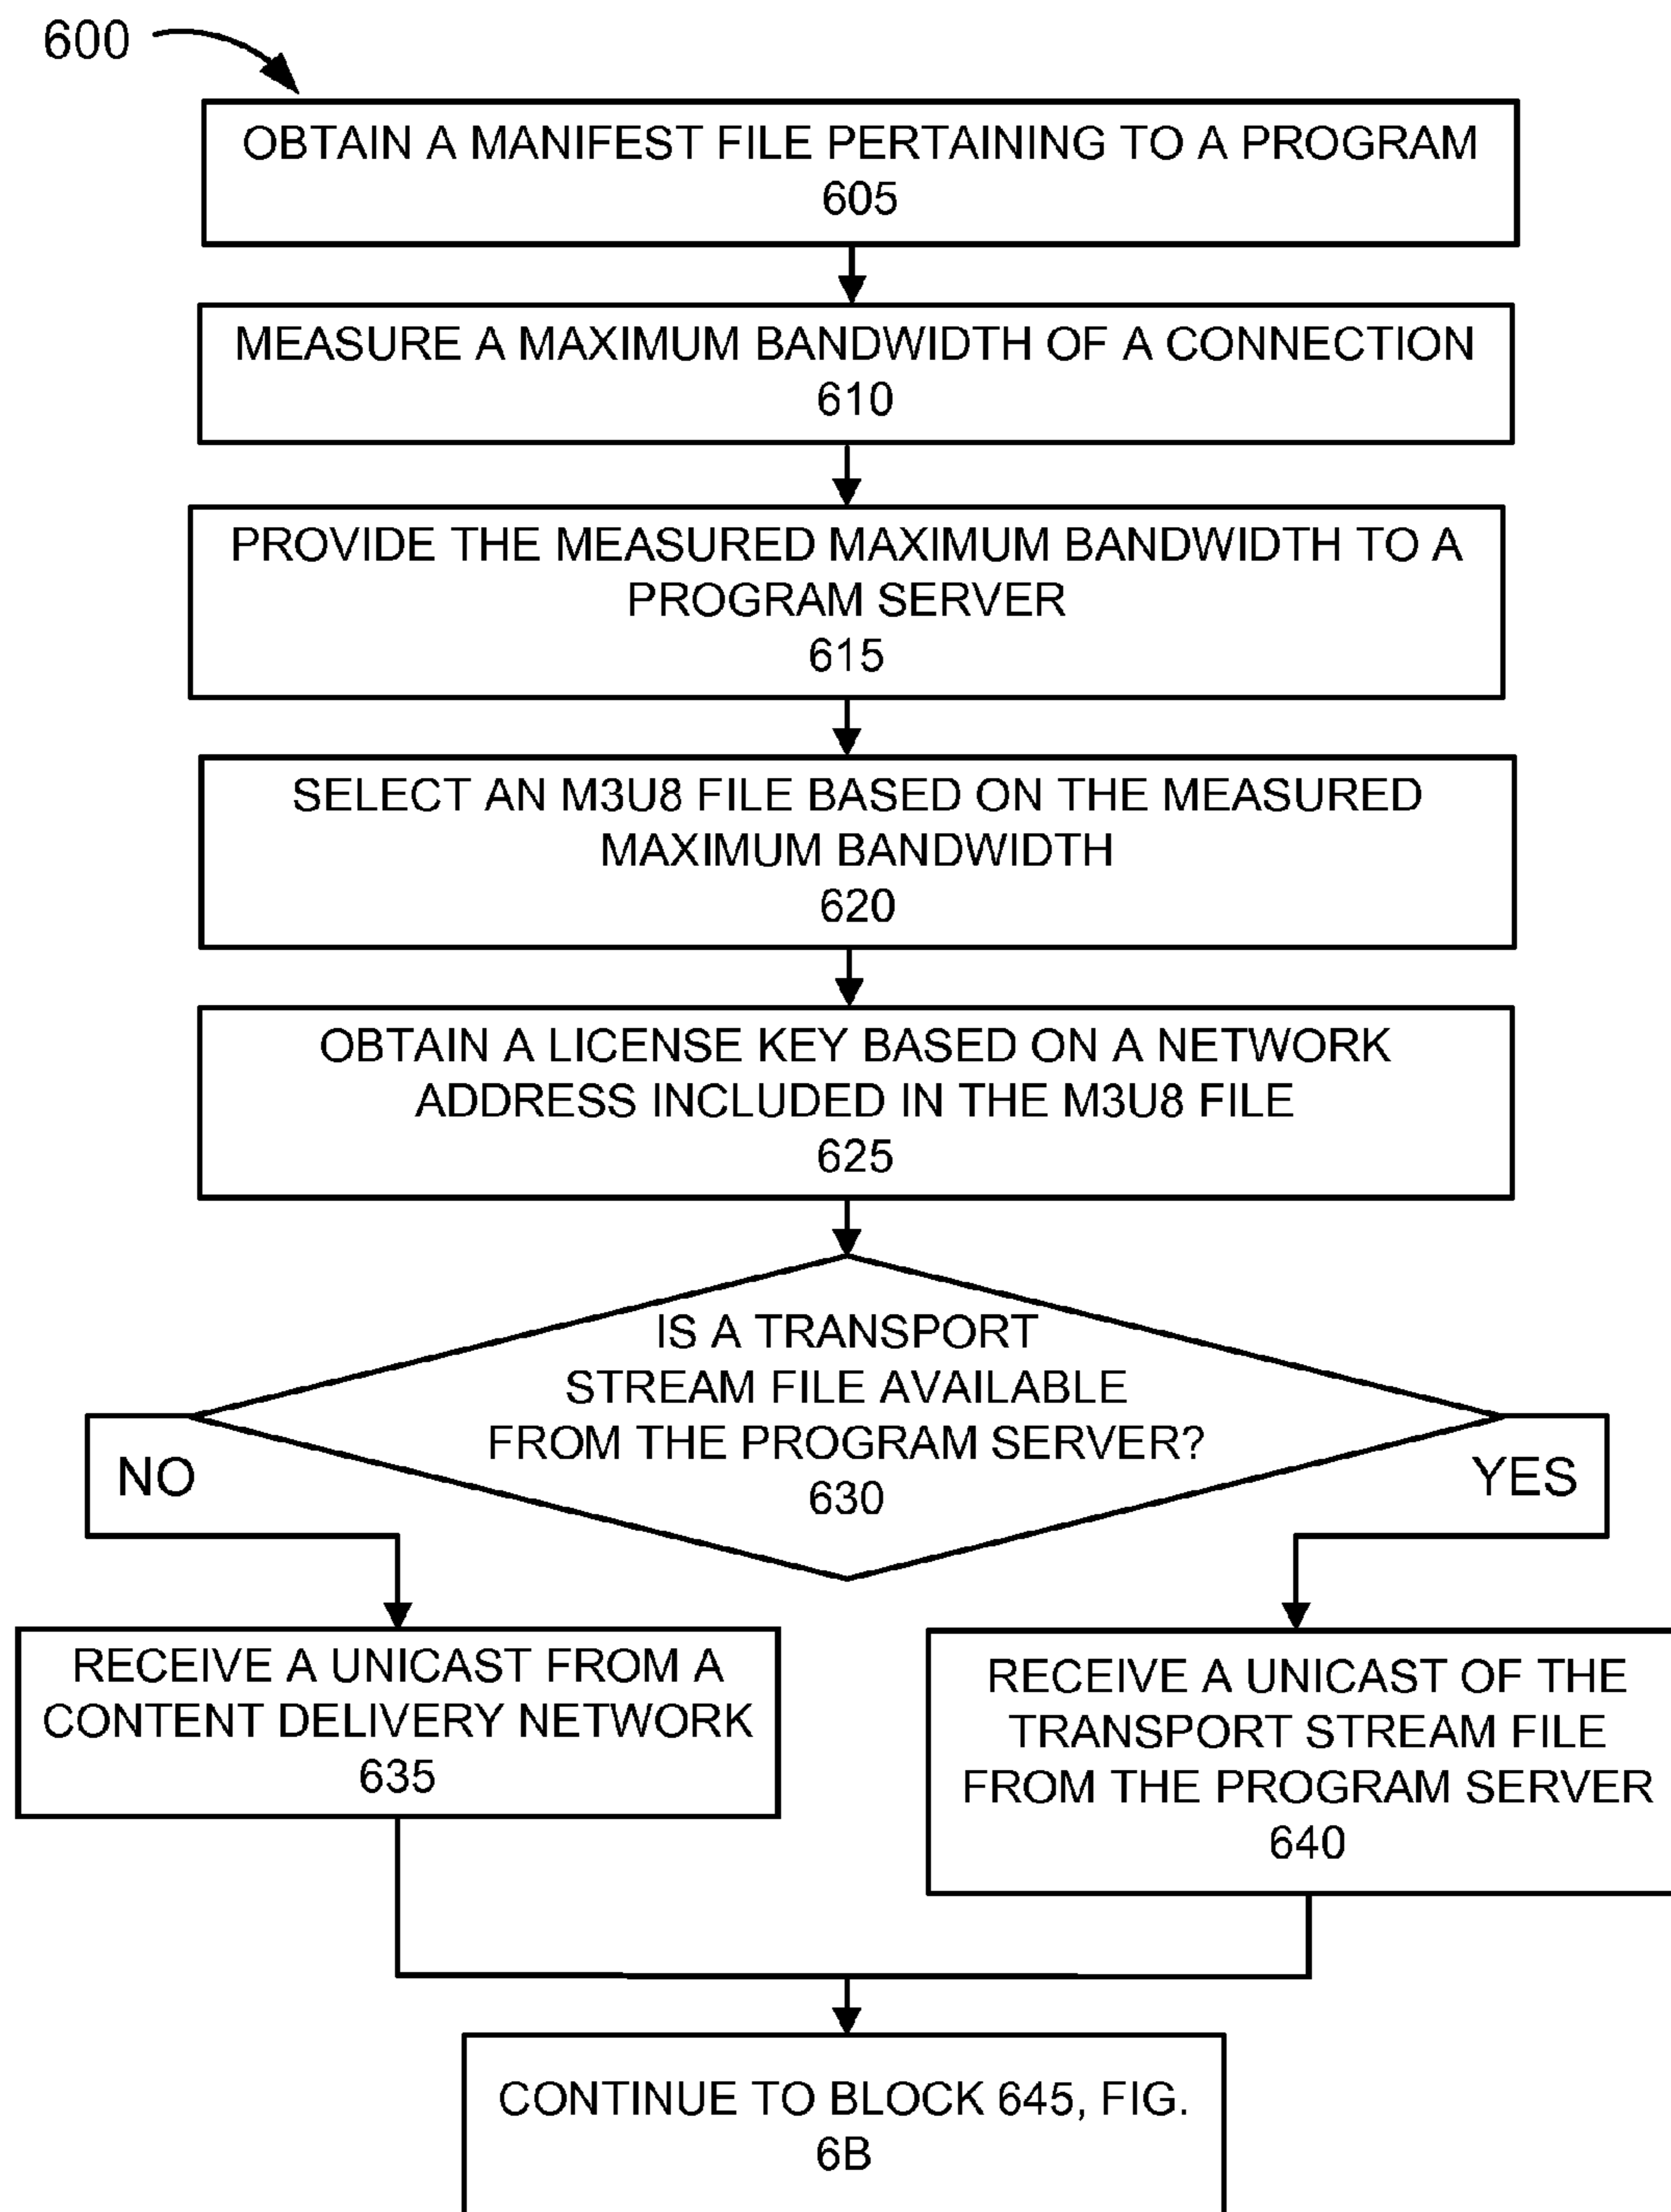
600

OBTAIN A MANIFEST FILE PERTAINING TO A PROGRAM
605

MEASURE A MAXIMUM BANDWIDTH OF A CONNECTION
610

PROVIDE THE MEASURED MAXIMUM BANDWIDTH TO A PROGRAM SERVER
615

SELECT AN M3U8 FILE BASED ON THE MEASURED MAXIMUM BANDWIDTH
620

OBTAIN A LICENSE KEY BASED ON A NETWORK ADDRESS INCLUDED IN THE M3U8 FILE
625

IS A TRANSPORT STREAM FILE AVAILABLE FROM THE PROGRAM SERVER?
630

NO

YES

RECEIVE A UNICAST FROM A CONTENT DELIVERY NETWORK
635

RECEIVE A UNICAST OF THE TRANSPORT STREAM FILE FROM THE PROGRAM SERVER
640

CONTINUE TO BLOCK 645, FIG. 6B